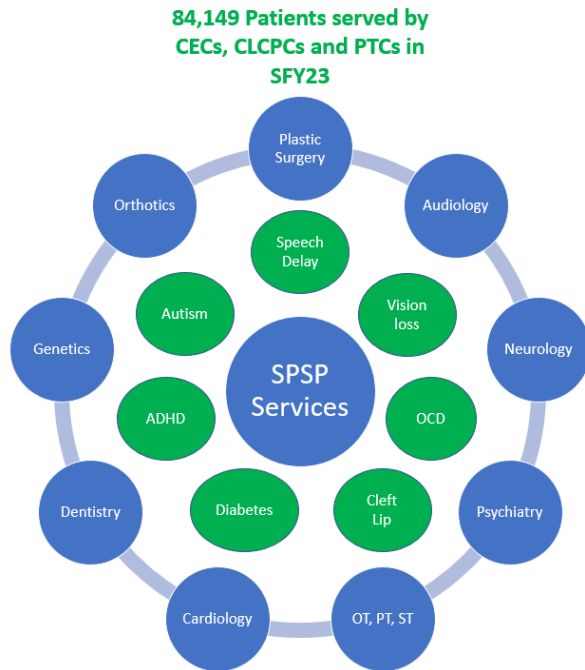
84,149 Patients served by CECs, CLCPCs and PTCs in SFY23

Plastic Surgery

Orthotics

Audiology

Speech Delay

Autism

Vision loss

Genetics

Neurology

SPSP Services

ADHD

OCD

Dentistry

Diabetes

Cleft Lip

Psychiatry

Cardiology

OT, PT, ST